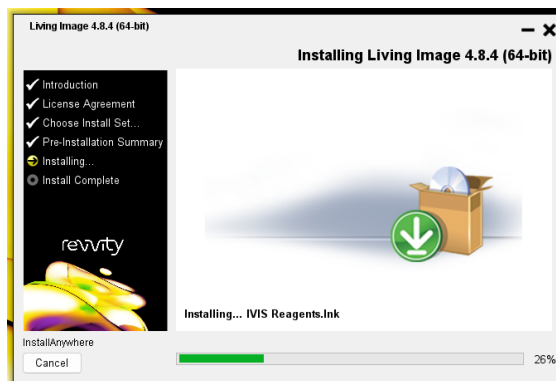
Living Image 4.8.4 (64-bit)

Installing Living Image 4.8.4 (64-bit)

Introduction
License Agreement
Choose Install Set...
Pre-Installation Summary
Installing...
Install Complete

revvity

Installing... IVIS Reagents.lnk

InstallAnywhere

Cancel

26%